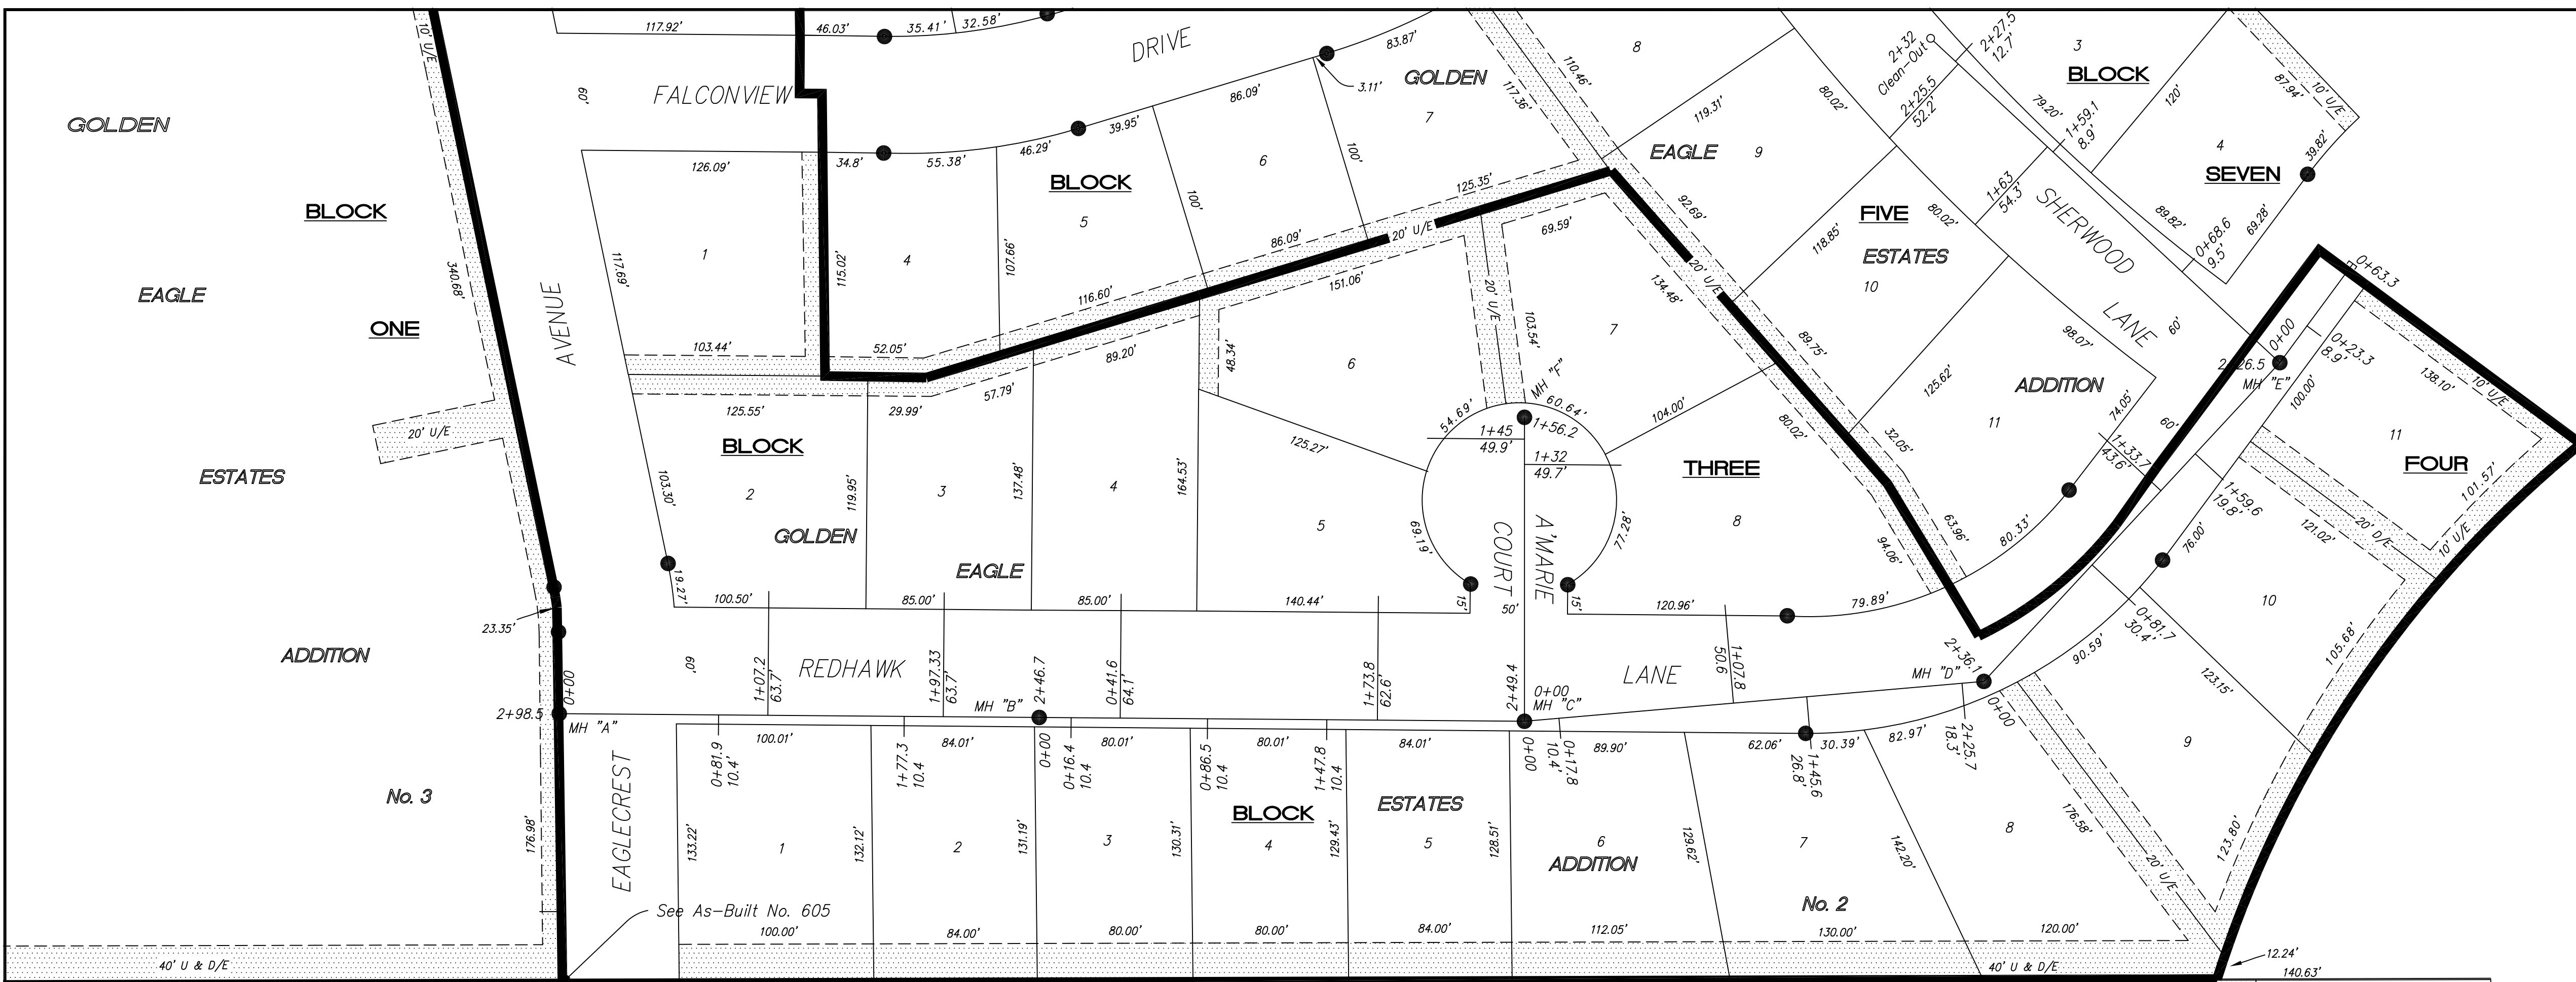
10' U/E
117.92'
46.03'
35.41'
32.58'
DRIVE
83.87'
GOLDEN
8
3
BLOCK
110.46'
117.36'
3.11'
2+32
Clean-Out
2+27.5
12.7'
60'
FALCONVIEW
86.09'
7
119.31'
80.02'
2+25.5
52.2'
79.20'
1+59.1
8.9'
120'
87.94'
10' U/E
GOLDEN
39.95'
100'
EAGLE
9
4
126.09'
34.8'
55.38'
46.29'
6
SEVEN
39.82'
BLOCK
125.35'
FIVE
1+63
54.3'
SHERWOOD
BLOCK
5
92.69'
80.02'
89.82'
0+68.6
9.5'
69.28'
340.68'
117.69'
1
115.02'
4
107.66'
100'
20' U/E
86.09'
20' U/E
69.59'
118.85'
ESTATES
EAGLE
151.06'
20' U/E
134.48'
10
LANE
116.60'
103.54'
7
89.75'
98.07'
60'
0+63.3
ONE
AVENUE
103.44'
52.05'
48.34'
6
ADDITION
0+00
0+23.3
8.9'
89.20'
MH "F"
125.62'
2+26.5
MH "E"
138.10'
20' U/E
125.55'
29.99'
57.79'
54.69'
60.64'
104.00'
80.02'
32.05'
11
74.05'
100.00'
10' U/E
BLOCK
1+45
49.9'
1+56.2
60'
11
ESTATES
125.27'
1+32
49.7'
THREE
1+33.7
43.6'
FOUR
103.30'
2
119.95'
3
137.48'
4
164.53'
101.57'
GOLDEN
5
69.19'
COURT
A'MARIE
77.28'
8
63.96'
80.33'
1+59.6
19.8'
121.02'
20' D/E
10' U/E
EAGLE
94.06'
76.00'
19.27'
100.50'
85.00'
85.00'
140.44'
15'
50'
15'
120.96'
79.89'
10
23.35'
ADDITION
60'
REDHAWK
1+07.2
63.7'
1+97.33
63.7'
1+73.8
62.6'
LANE
1+07.8
50.6'
0+81.7
30.4'
90.59'
123.15'
105.68'
0+00
2+98.5
MH "A"
MH "B"
2+46.7
0+41.6
64.1'
2+49.4
0+00
MH "C"
MH "D"
2+36.1
0+00
100.01'
84.01'
80.01'
80.01'
84.01'
89.90'
62.06'
30.39'
82.97'
2+25.7
18.3'
9
0+81.9
10.4'
1+77.3
10.4
0+00
0+16.4
10.4
0+86.5
10.4
1+47.8
10.4
0+00
0+17.8
10.4'
1+45.6
26.8'
No. 3
EAGLECREST
BLOCK
ESTATES
176.98'
133.22'
1
132.12'
2
131.19'
3
130.31'
4
129.43'
5
128.51'
6
ADDITION
129.62'
7
142.20'
8
176.58'
123.80'
20' U/E
See As-Built No. 605
No. 2
100.00'
84.00'
80.00'
80.00'
84.00'
112.05'
130.00'
120.00'
40' U & D/E
40' U & D/E
12.24'
140.63'